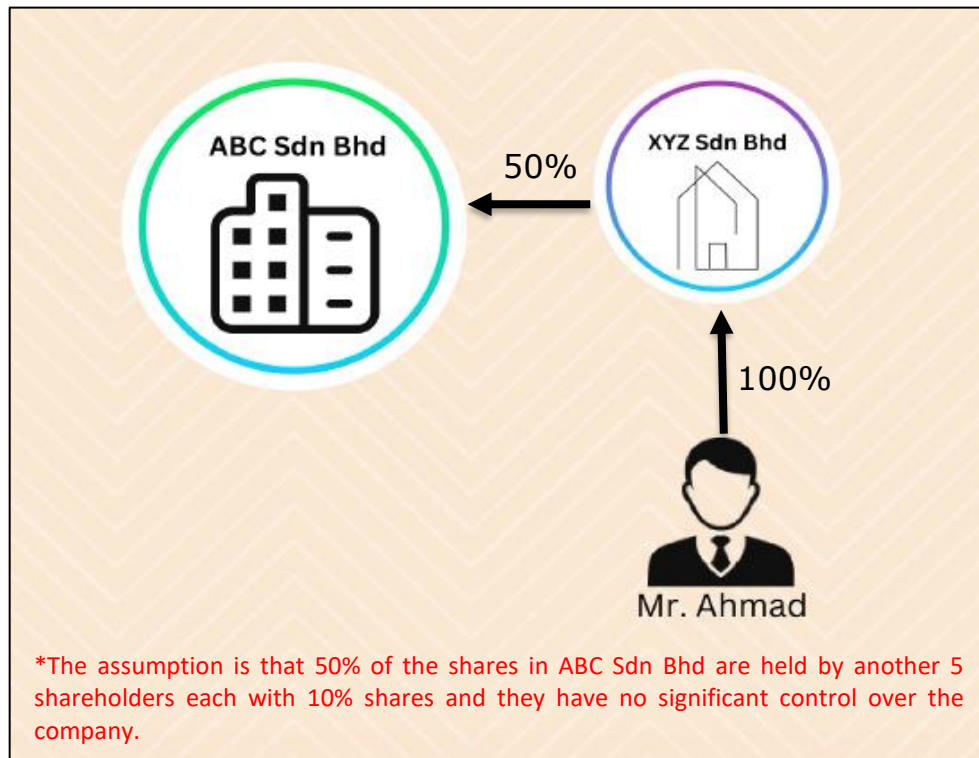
ABC Sdn Bhd

50%

XYZ Sdn Bhd

100%

Mr. Ahmad

*The assumption is that 50% of the shares in ABC Sdn Bhd are held by another 5 shareholders each with 10% shares and they have no significant control over the company.